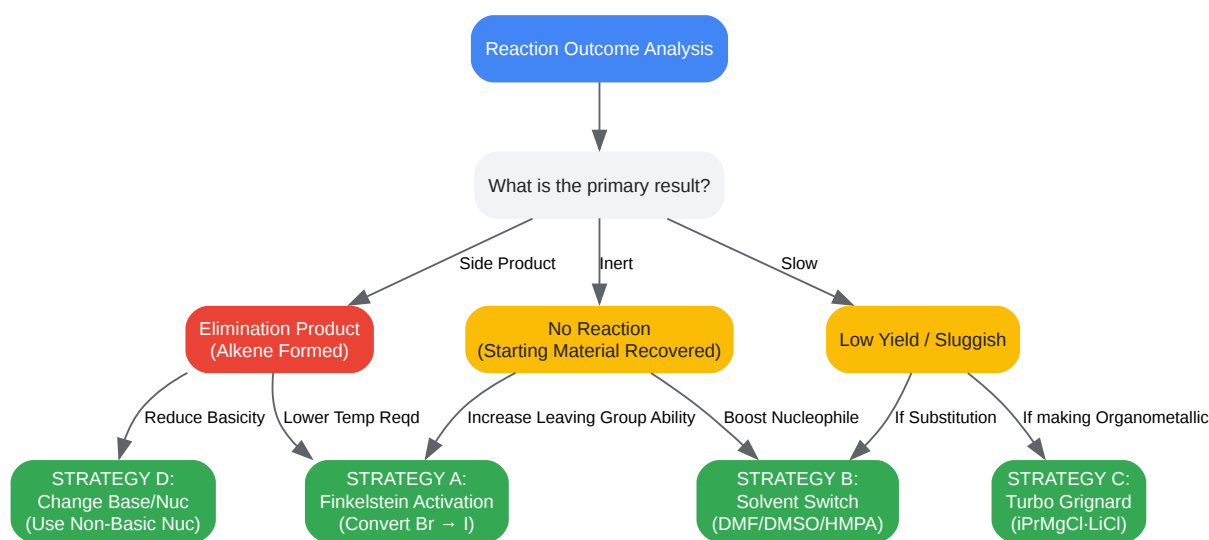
Reaction Outcome Analysis

What is the primary result?

Side Product

Inert

Slow

Elimination Product
(Alkene Formed)

No Reaction
(Starting Material Recovered)

Low Yield / Sluggish

Reduce Basicity

Lower Temp Reqd

Increase Leaving Group Ability

Boost Nucleophile

If Substitution

If making Organometallic

STRATEGY D:
Change Base/Nuc
(Use Non-Basic Nuc)

STRATEGY A:
Finkelstein Activation
(Convert Br → I)

STRATEGY B:
Solvent Switch
(DMF/DMSO/HMPA)

STRATEGY C:
Turbo Grignard
(iPrMgCl·LiCl)